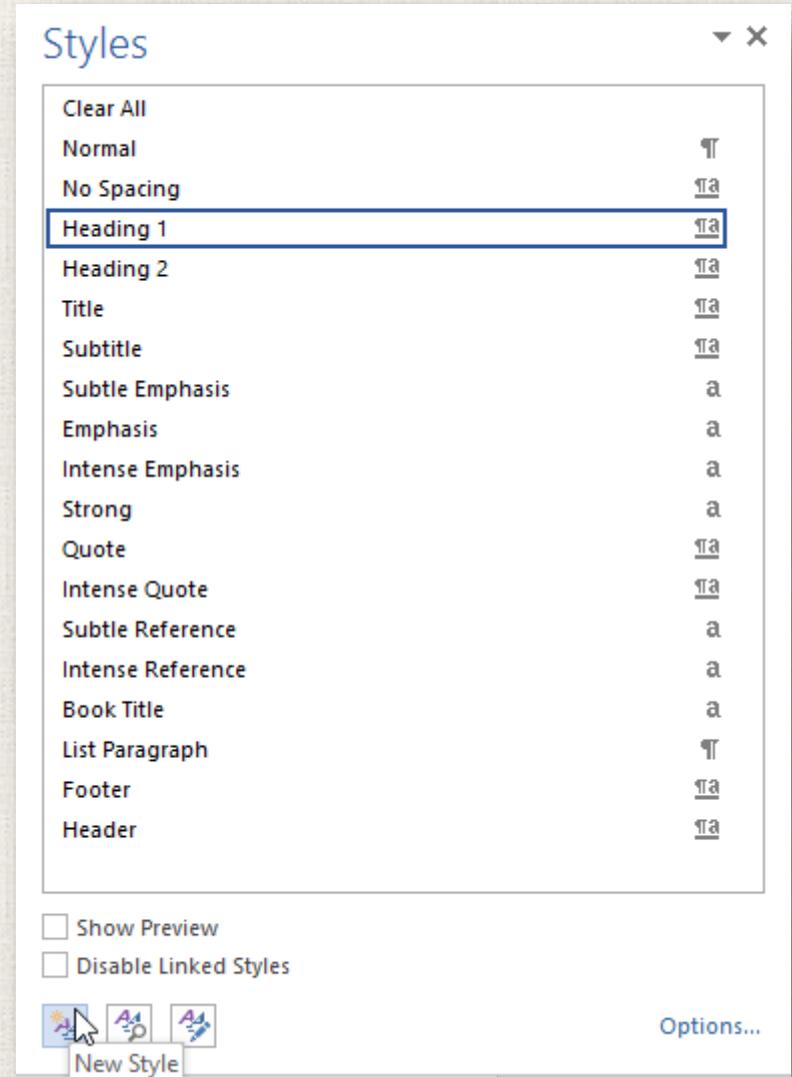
Styles

Clear All
Normal ¶
No Spacing ¶a
Heading 1 ¶a
Heading 2 ¶a
Title ¶a
Subtitle ¶a
Subtle Emphasis a
Emphasis a
Intense Emphasis a
Strong a
Quote ¶a
Intense Quote ¶a
Subtle Reference a
Intense Reference a
Book Title a
List Paragraph ¶
Footer ¶a
Header ¶a

Show Preview
Disable Linked Styles

Options...

New Style